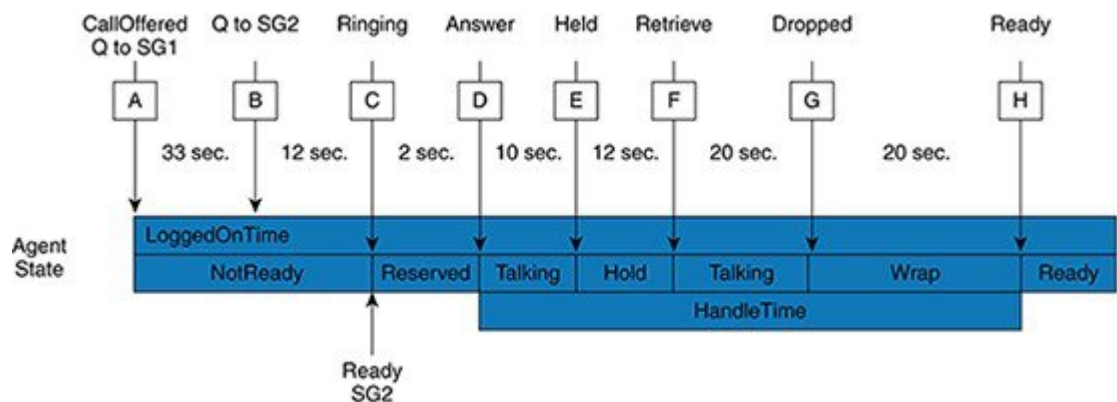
CallOffered Q to SG1

Q to SG2

Ringing

Answer

Held

Retrieve

Dropped

Ready

A

B

C

D

E

F

G

H

33 sec.

12 sec.

2 sec.

10 sec.

12 sec.

20 sec.

20 sec.

Agent State

LoggedOnTime

NotReady

Reserved

Talking

Hold

Talking

Wrap

Ready

HandleTime

Ready SG2